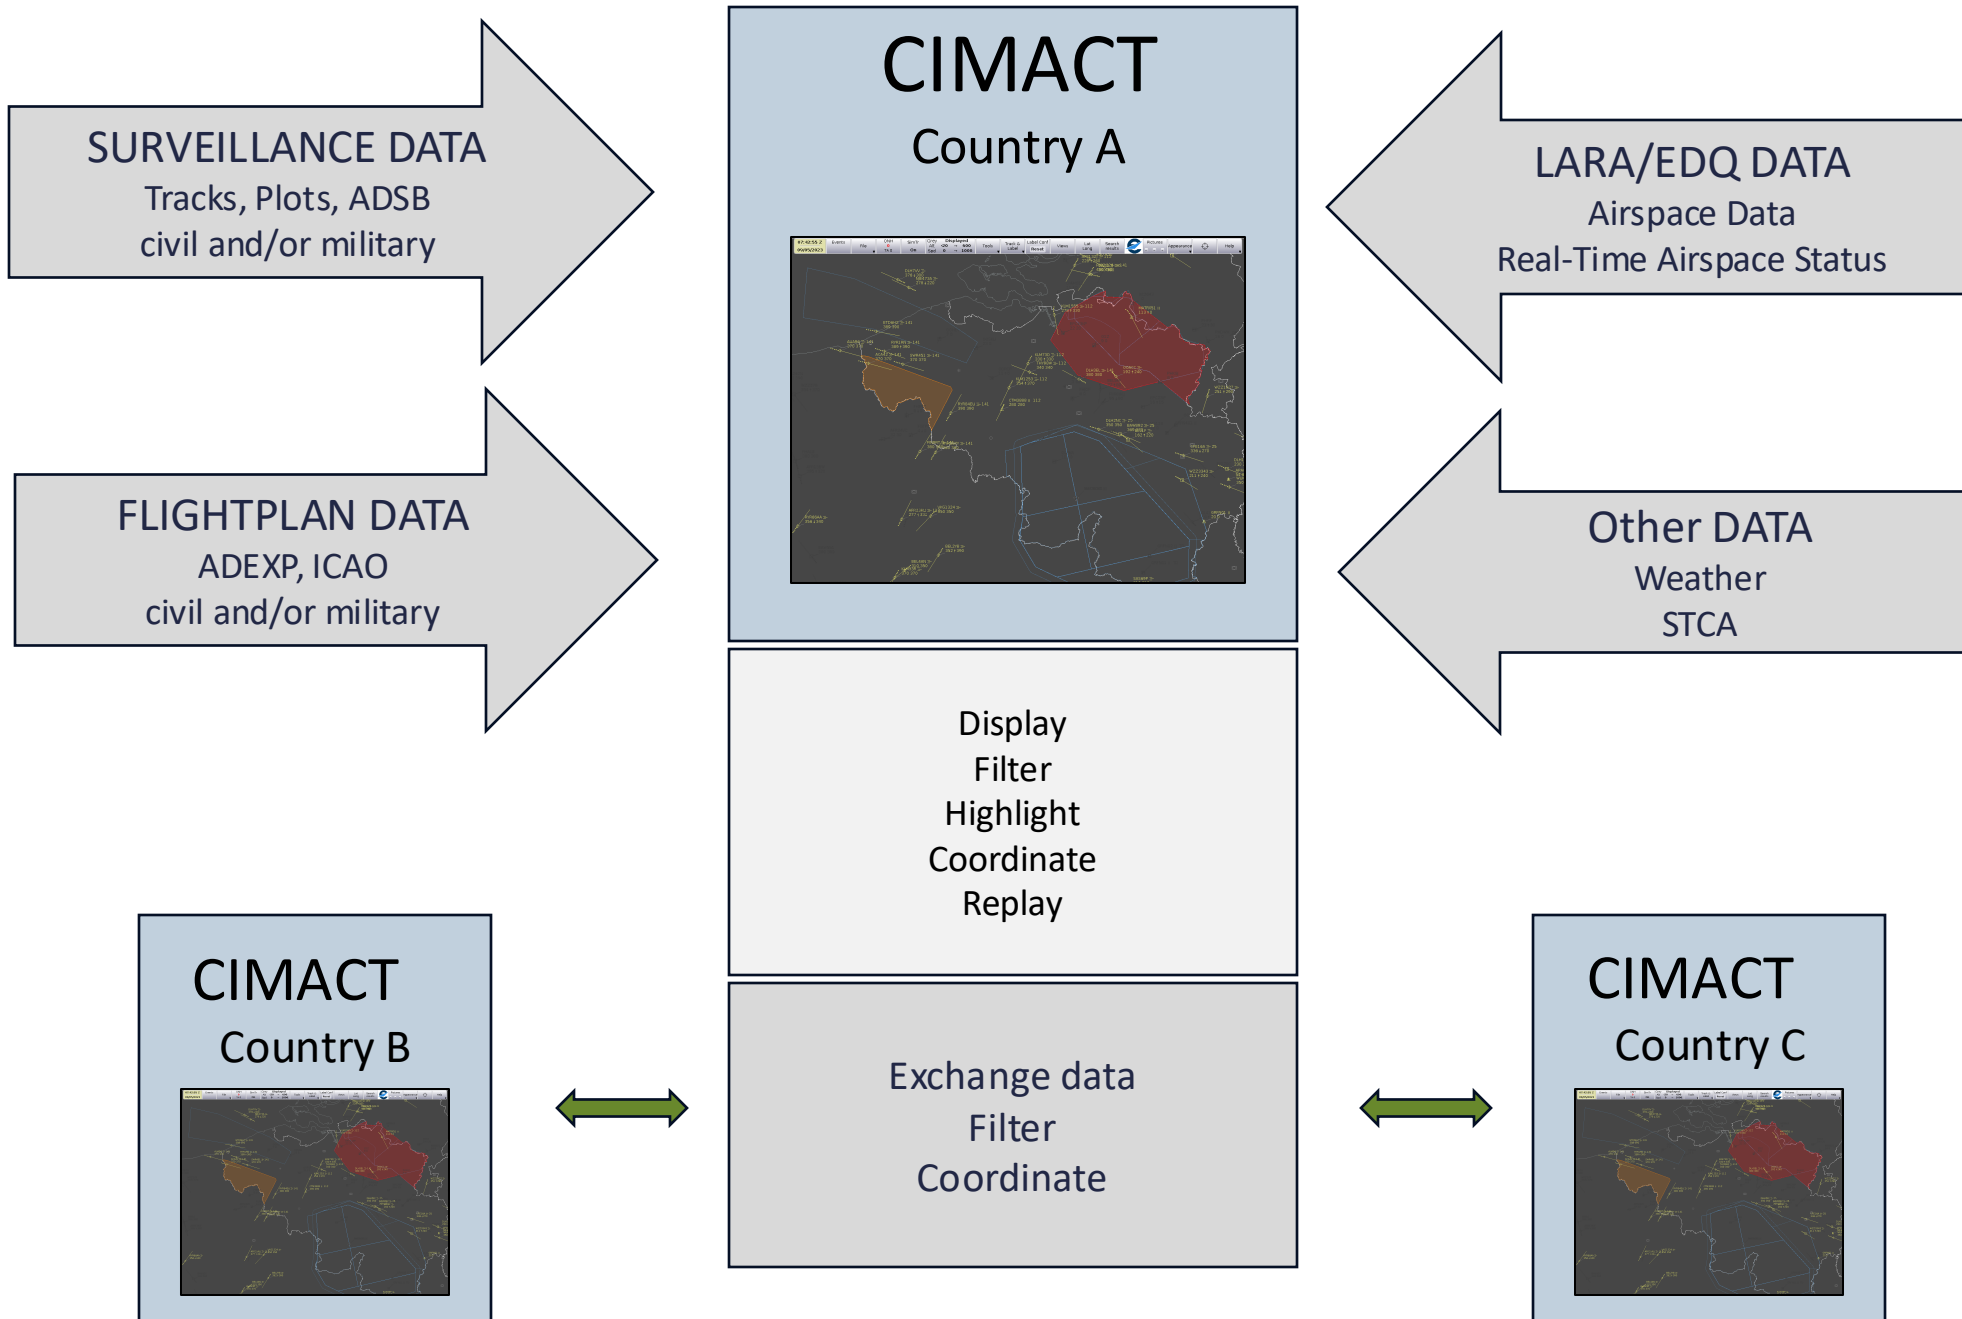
SURVEILLANCE DATA
Tracks, Plots, ADSB
civil and/or military

FLIGHTPLAN DATA
ADEXP, ICAO
civil and/or military

CIMACT
Country A

LARA/EDQ DATA
Airspace Data
Real-Time Airspace Status

Other DATA
Weather
STCA

Display
Filter
Highlight
Coordinate
Replay

CIMACT
Country B

Exchange data
Filter
Coordinate

CIMACT
Country C